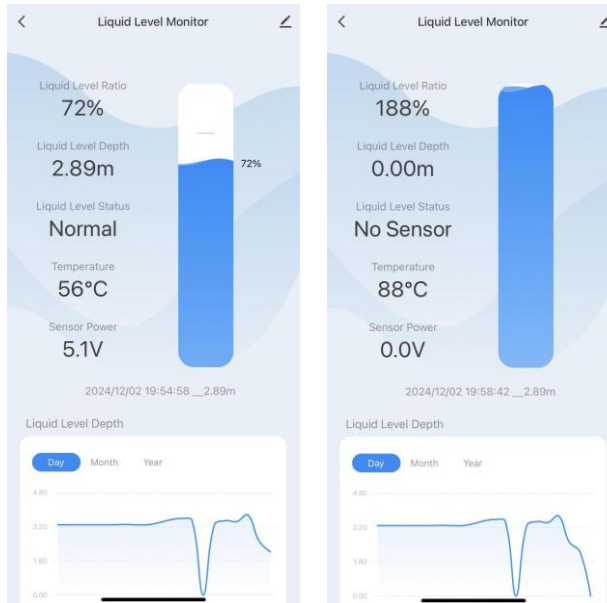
<

Liquid Level Monitor

Liquid Level Ratio
72%

Liquid Level Depth
2.89m

Liquid Level Status
Normal

Temperature
56°C

Sensor Power
5.1V

72%

2024/12/02 19:54:58 __2.89m

Liquid Level Depth

Day Month Year

4.80
3.20
1.60
0.00

<

Liquid Level Monitor

Liquid Level Ratio
188%

Liquid Level Depth
0.00m

Liquid Level Status
No Sensor

Temperature
88°C

Sensor Power
0.0V

2024/12/02 19:58:42 __2.89m

Liquid Level Depth

Day Month Year

4.80
3.20
1.60
0.00